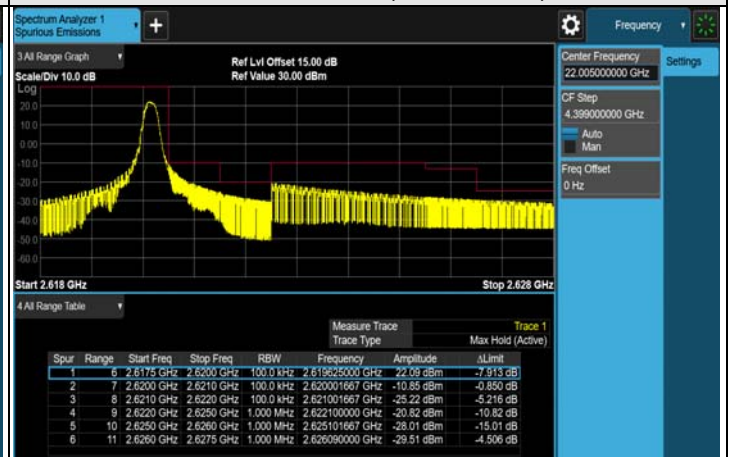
Spectrum Analyzer 1
Spurious Emissions

+

Frequency

3 All Range Graph
Scale/Div 10.0 dB
Log

Ref Lvl Offset 15.00 dB
Ref Value 30.00 dBm

20.0
10.0
0.00
-10.0
-20.0
-30.0
-40.0
-50.0
-60.0

Start 2.618 GHz
Stop 2.628 GHz

Center Frequency
22.005000000 GHz

CF Step
4.399000000 GHz
Auto
Man

Freq Offset
0 Hz

Settings

4 All Range Table

| | |
|---|---|
| Measure Trace | Trace 1 |
| Trace Type | Max Hold (Active) |

| Spur | Range | Start Freq | Stop Freq | RBW | Frequency | Amplitude | ΔLimit |
|---|---|---|---|---|---|---|---|
| 1 | 6 | 2.6175 GHz | 2.6200 GHz | 100.0 kHz | 2.619625000 GHz | 22.09 dBm | -7.913 dB |
| 2 | 7 | 2.6200 GHz | 2.6210 GHz | 100.0 kHz | 2.620001667 GHz | -10.85 dBm | -0.850 dB |
| 3 | 8 | 2.6210 GHz | 2.6220 GHz | 100.0 kHz | 2.621001667 GHz | -25.22 dBm | -5.216 dB |
| 4 | 9 | 2.6220 GHz | 2.6250 GHz | 1.000 MHz | 2.622100000 GHz | -20.82 dBm | -10.82 dB |
| 5 | 10 | 2.6250 GHz | 2.6260 GHz | 1.000 MHz | 2.625101667 GHz | -28.01 dBm | -15.01 dB |
| 6 | 11 | 2.6260 GHz | 2.6275 GHz | 1.000 MHz | 2.626090000 GHz | -29.51 dBm | -4.506 dB |